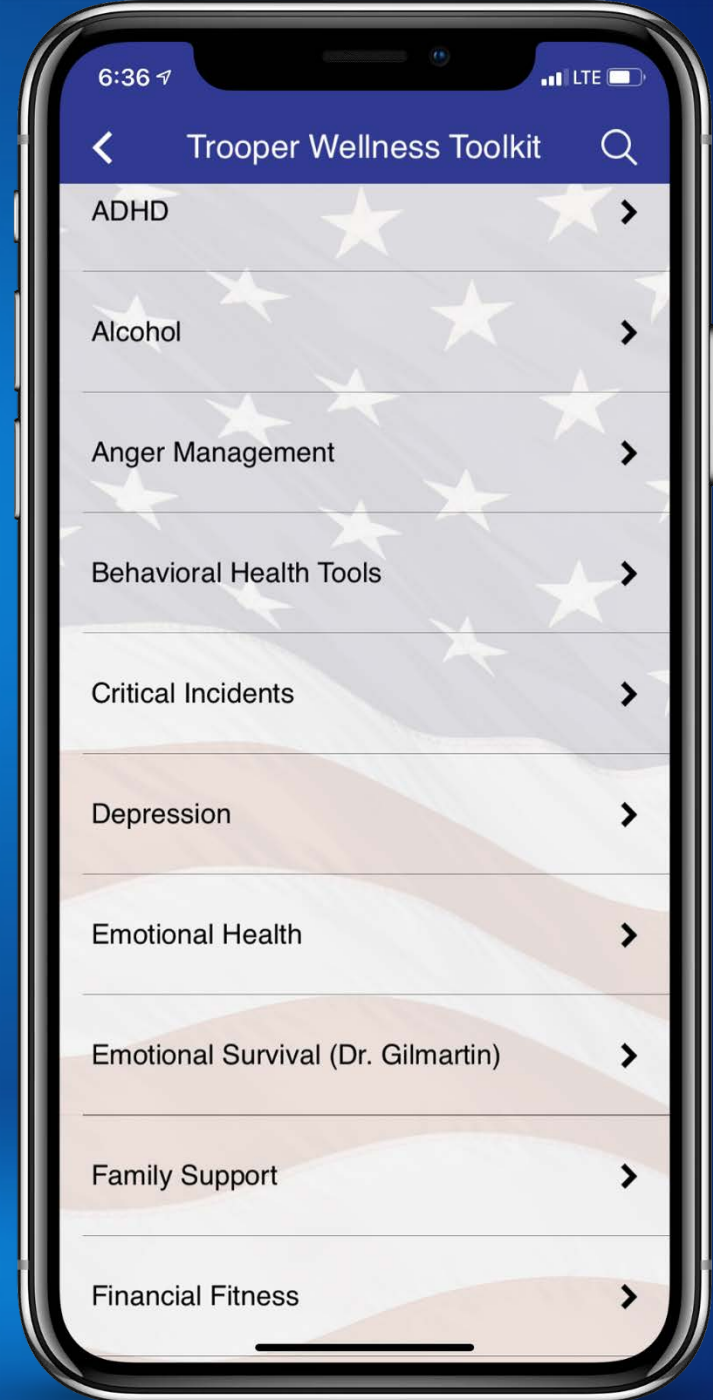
6:36

LTE

Trooper Wellness Toolkit

ADHD

Alcohol

Anger Management

Behavioral Health Tools

Critical Incidents

Depression

Emotional Health

Emotional Survival (Dr. Gilmartin)

Family Support

Financial Fitness